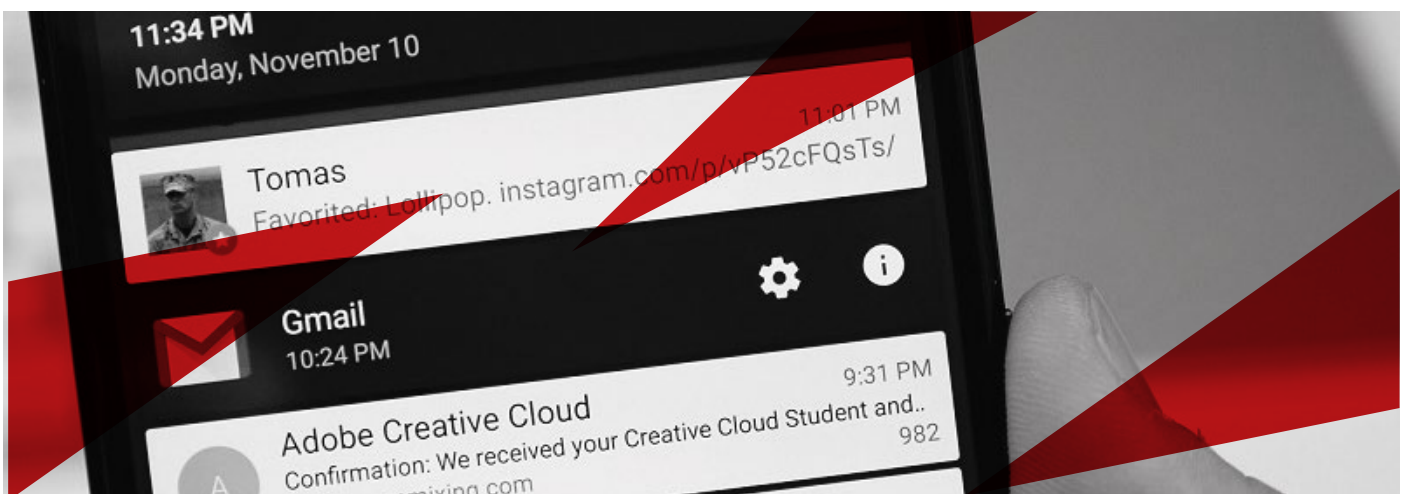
11:34 PM
Monday, November 10

11:01 PM
Tomas
Favorited: Lollipop. instagram.com/p/vP52cFQsTs/

Gmail
10:24 PM

9:31 PM
Adobe Creative Cloud
Confirmation: We received your Creative Cloud Student and..
982
A
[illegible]mixing.com